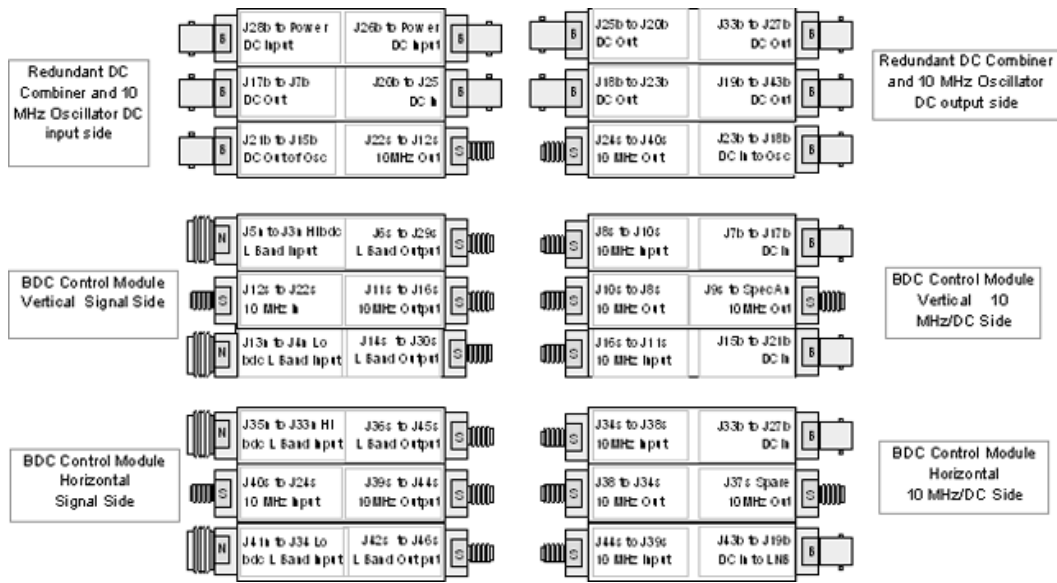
Redundant DC Combiner and 10 MHz Oscillator DC input side

B J28b to Power DC Input J26b to Power DC Input B

B J17b to J7b DC Out J20b to J25 DC In B

B J21b to J15b DC Out of Osc J22s to J12s 10MHz Out S

B J25b to J20b DC Out J33b to J27b DC Out B

B J18b to J23b DC Out J19b to J43b DC Out B

S J24s to J40s 10 MHz Out J23b to J18b DC In to Osc B

Redundant DC Combiner and 10 MHz Oscillator DC output side

BDC Control Module Vertical Signal Side

N J5n to J3n HI bdc L Band Input J6s to J29s L Band Output S

S J12s to J22s 10 MHz In J11s to J16s 10MHz Output S

N J13n to J4n Lo bdc L Band Input J14s to J30s L Band Output S

S J8s to J10s 10 MHz Input J7b to J17b DC In B

S J10s to J8s 10 MHz Out J9s to SpecAn 10MHz Out S

S J16s to J11s 10 MHz Input J15b to J21b DC In B

BDC Control Module Vertical 10 MHz/DC Side

BDC Control Module Horizontal Signal Side

N J35n to J33n HI bdc L Band Input J36s to J45s L Band Output S

S J40s to J24s 10 MHz Input J39s to J44s 10MHz Output S

N J41n to J34 Lo bdc L Band Input J42s to J46s L Band Output S

S J34s to J38s 10MHz Input J33b to J27b DC In B

S J38 to J34s 10 MHz Out J37s Spare 10MHz Out S

S J44s to J39s 10 MHz Input J43b to J19b DC In to LNB B

BDC Control Module Horizontal 10 MHz/DC Side